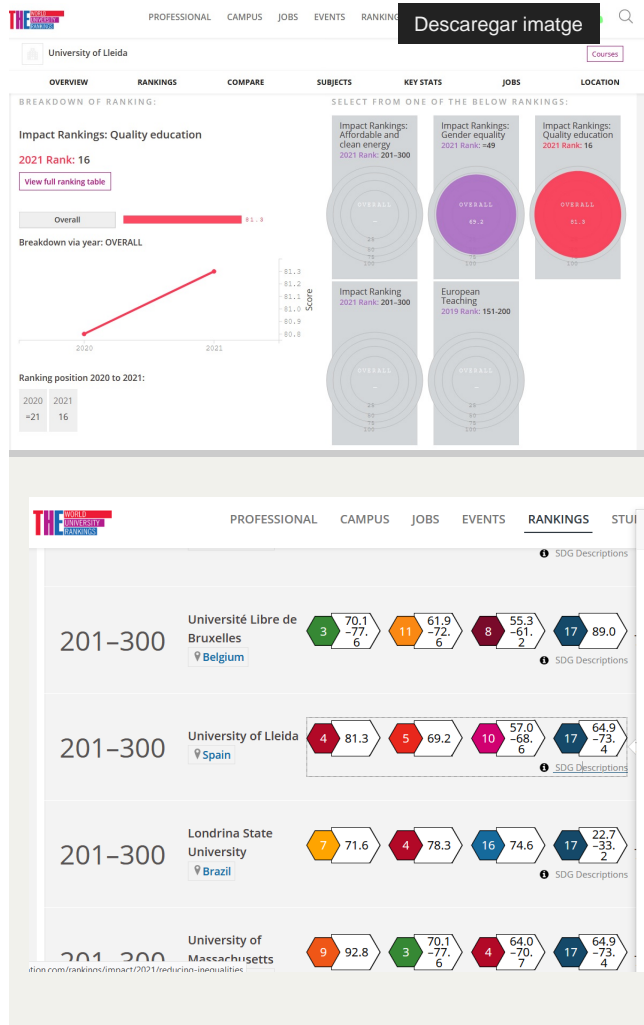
THE WORLD UNIVERSITY RANKINGS

PROFESSIONAL CAMPUS JOBS EVENTS RANKING

Descaregar imatge

University of Lleida

Courses

OVERVIEW RANKINGS COMPARE SUBJECTS KEY STATS JOBS LOCATION

BREAKDOWN OF RANKING:

Impact Rankings: Quality education

2021 Rank: 16

View full ranking table

Overall 81.3

Breakdown via year: OVERALL

81.3
81.2
81.1
81.0
80.9
80.8

Score

2020 2021

Ranking position 2020 to 2021:

2020 =21
2021 16

SELECT FROM ONE OF THE BELOW RANKINGS:

Impact Rankings: Affordable and clean energy
2021 Rank: 201–300
OVERALL
–
25 50 75 100

Impact Rankings: Gender equality
2021 Rank: =49
OVERALL
69.2
25 50 75 100

Impact Rankings: Quality education
2021 Rank: 16
OVERALL
81.3
100

Impact Ranking
2021 Rank: 201–300
OVERALL
–
25 50 75 100

European Teaching
2019 Rank: 151-200
OVERALL
–
25 50 75 100

THE WORLD UNIVERSITY RANKINGS

PROFESSIONAL CAMPUS JOBS EVENTS RANKINGS STU

SDG Descriptions

201–300 Université Libre de Bruxelles Belgium 3 70.1–77.6 11 61.9–72.6 8 55.3–61.2 17 89.0

SDG Descriptions

201–300 University of Lleida Spain 4 81.3 5 69.2 10 57.0–68.6 17 64.9–73.4

SDG Descriptions

201–300 Londrina State University Brazil 7 71.6 4 78.3 16 74.6 17 22.7–33.2

SDG Descriptions

201–300 University of Massachusetts 9 92.8 3 70.1–77.6 4 64.0–70.7 17 64.9–73.4

ution.com/rankings/impact/2021/reducing-inequalities